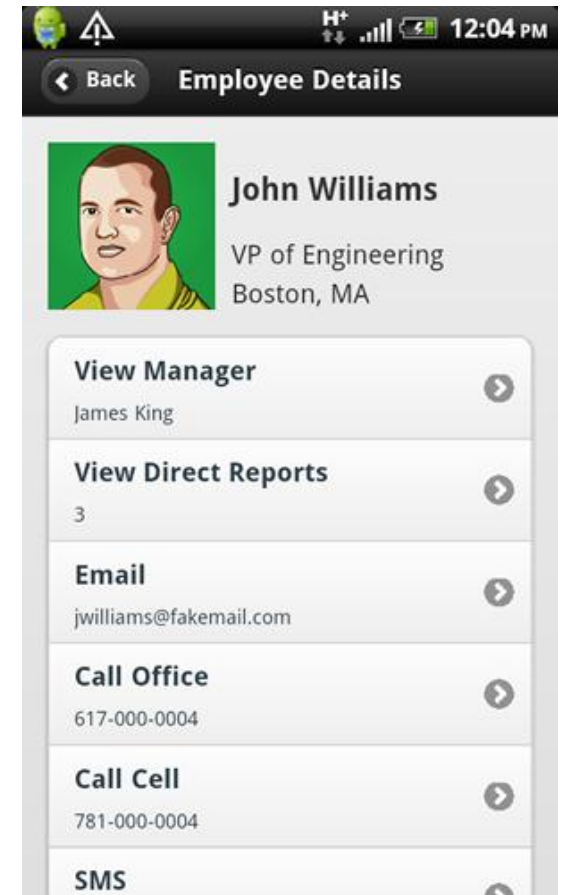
H+ 12:04 PM

Back Employee Details

John Williams

VP of Engineering
Boston, MA

View Manager
James King

View Direct Reports
3

Email
jwilliams@fakemail.com

Call Office
617-000-0004

Call Cell
781-000-0004

SMS